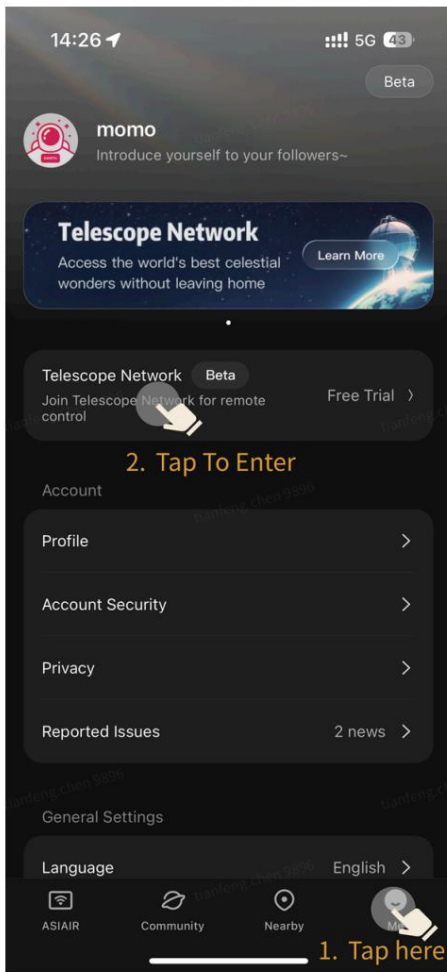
14:26

5G 43

Beta

momo
Introduce yourself to your followers~

Telescope Network
Access the world's best celestial wonders without leaving home

Learn More

Telescope Network Beta
Join Telescope Network for remote control

Free Trial >

2. Tap To Enter

Account

Profile >

Account Security >

Privacy >

Reported Issues 2 news >

General Settings

Language English >

ASIAIR Community Nearby Me

1. Tap here

tianfeng.chen 9896